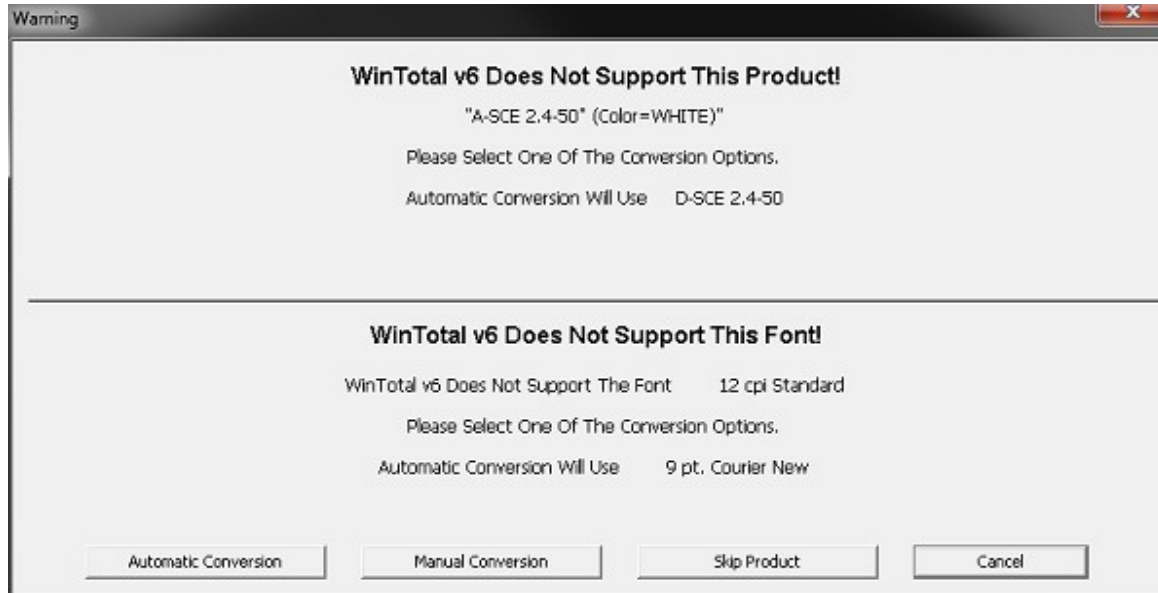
Warning

x

WinTotal v6 Does Not Support This Product!

"A-SCE 2.4-50" (Color=WHITE)"

Please Select One Of The Conversion Options.

Automatic Conversion Will Use D-SCE 2.4-50

WinTotal v6 Does Not Support This Font!

WinTotal v6 Does Not Support The Font 12 cpi Standard

Please Select One Of The Conversion Options.

Automatic Conversion Will Use 9 pt. Courier New

Automatic Conversion

Manual Conversion

Skip Product

Cancel